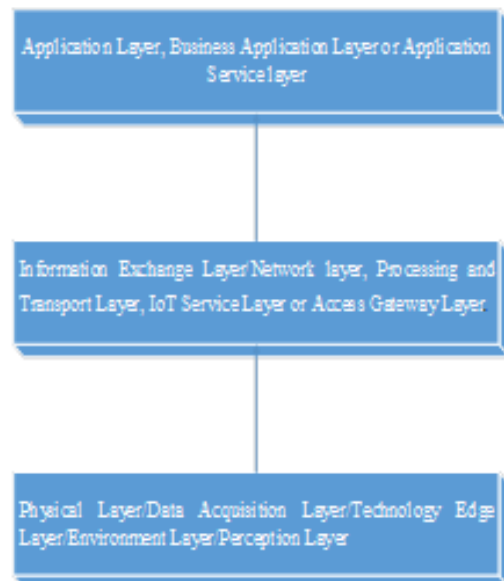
Application Layer, Business Application Layer or Application Service layer

Information Exchange Layer/Network layer, Processing and Transport Layer, IoT Service Layer or Access Gateway Layer.

Physical Layer/Data Acquisition Layer/Technology Edge Layer/Environment Layer/Perception Layer